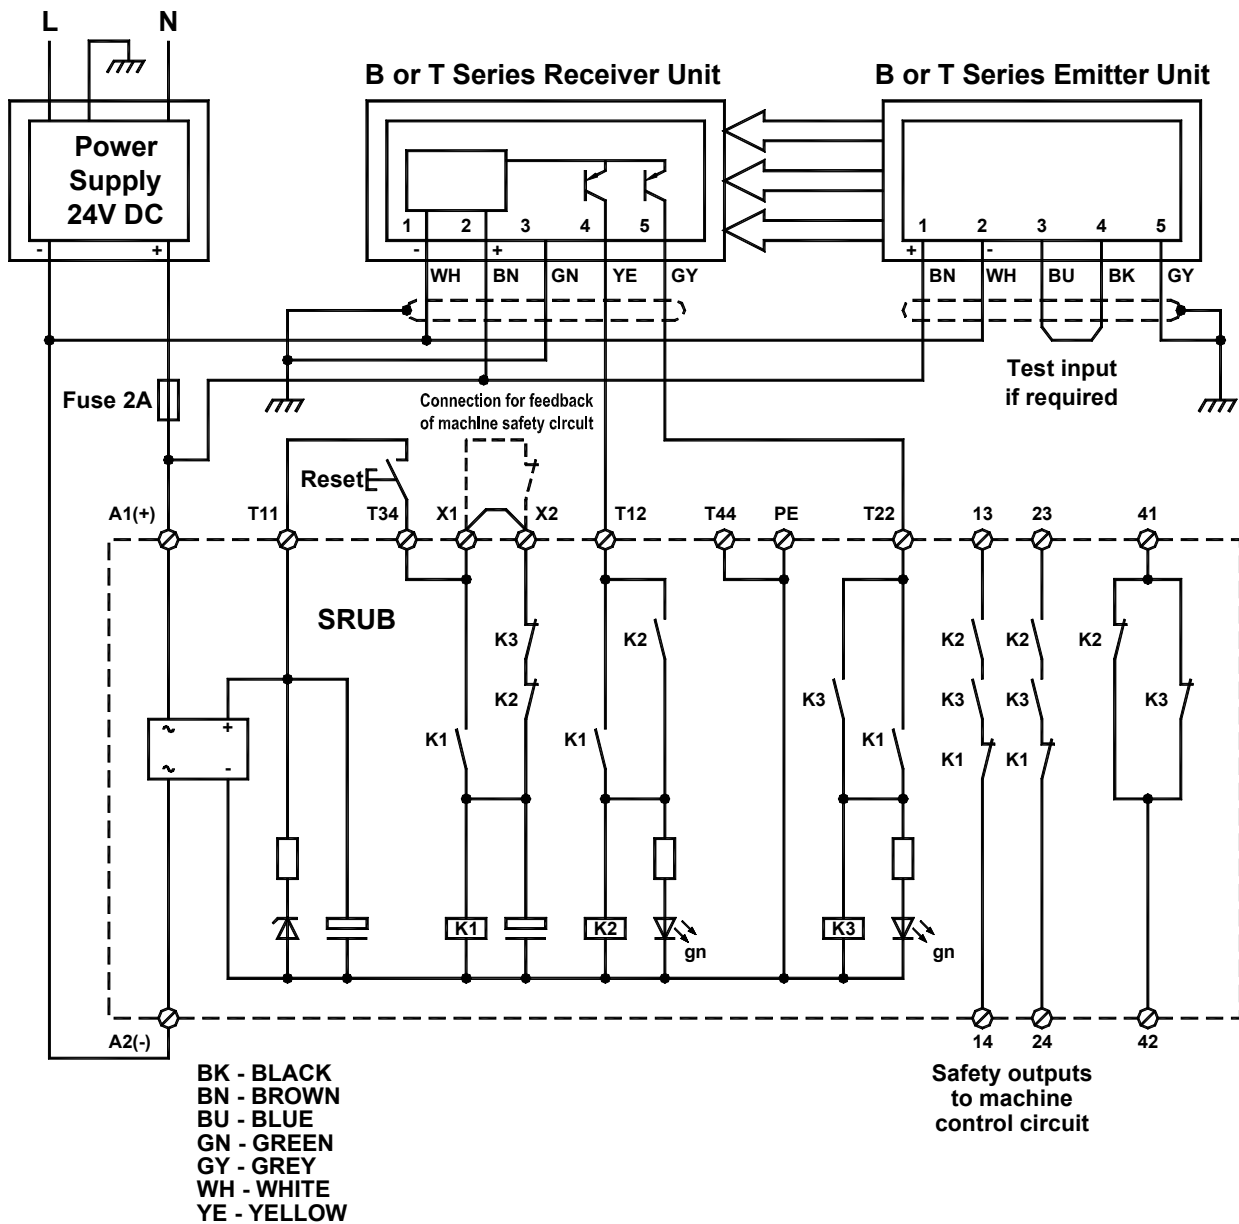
L N

B or T Series Receiver Unit

B or T Series Emitter Unit

Power Supply 24V DC

- +

1 2 3 4 5

- +

WH BN GN YE GY

1 2 3 4 5

+ -

BN WH BU BK GY

Test input if required

Fuse 2A

Connection for feedback of machine safety circuit

Reset

A1(+) T11 T34 X1 X2 T12 T44 PE T22 13 23 41

SRUB

K3 K2 K2 K3

K1 K1 K3 K1

K2 K2 K2

K3 K3 K3

K1 K1

~ + ~ -

K1 K2 K3

gn gn

A2(-)

14 24 42

Safety outputs to machine control circuit

BK - BLACK
BN - BROWN
BU - BLUE
GN - GREEN
GY - GREY
WH - WHITE
YE - YELLOW